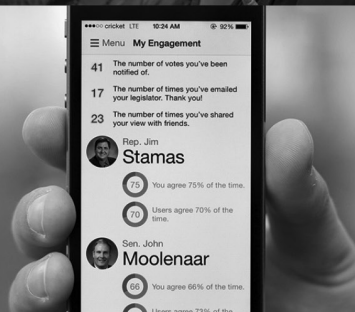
●●●○○ cricket LTE 10:24 AM 92%

☰ Menu My Engagement

41 The number of votes you've been notified of.

17 The number of times you've emailed your legislator. Thank you!

23 The number of times you've shared your view with friends.

Rep. Jim
Stamas

75 You agree 75% of the time.

70 Users agree 70% of the time.

Sen. John
Moolenaar

66 You agree 66% of the time.

Users agree 7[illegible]% of the time.